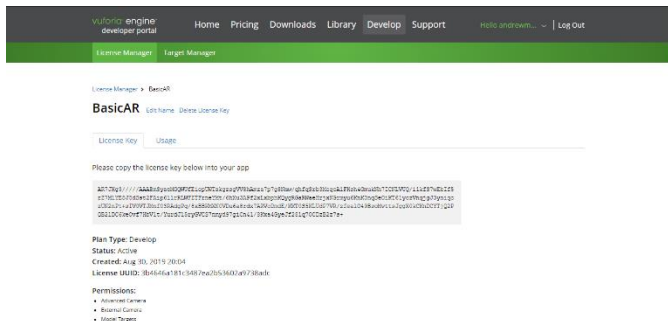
vuforia engine developer portal

Home Pricing Downloads Library Develop Support Hello andrewm... ⌄ | Log Out

License Manager Target Manager

License Manager > BasicAR

BasicAR Edit Name Delete License Key

License Key Usage

Please copy the license key below into your app

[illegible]

Plan Type: Develop
Status: Active
Created: Aug 30, 2019 20:04
License UUID: 3b4646a181c3487ea2b53602a9738adc

Permissions:
• Advanced Camera
• External Camera
• Model Targets